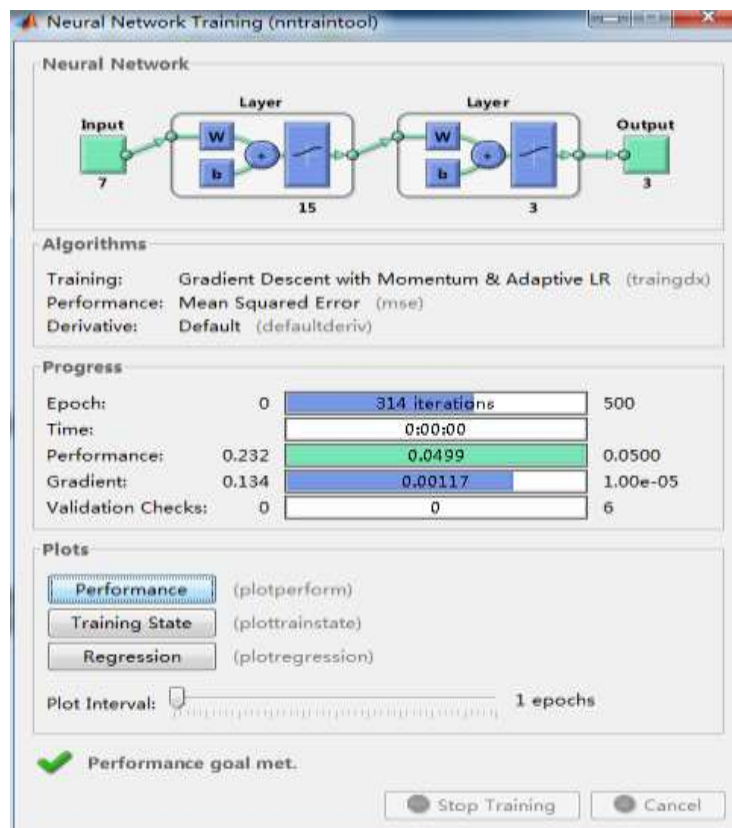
Neural Network Training (nntraintool)

Neural Network

Input 7

Layer
W
b
15

Layer
W
b
3

Output 3

Algorithms

Training: Gradient Descent with Momentum & Adaptive LR (traingdx)
Performance: Mean Squared Error (mse)
Derivative: Default (defaultderiv)

Progress

| | | | |
|---|---|---|---|
| Epoch: | 0 | 314 iterations | 500 |
| Time: | | 0:00:00 | |
| Performance: | 0.232 | 0.0499 | 0.0500 |
| Gradient: | 0.134 | 0.00117 | 1.00e-05 |
| Validation Checks: | 0 | 0 | 6 |

Plots

Performance (plotperform)
Training State (plottrainstate)
Regression (plotregression)

Plot Interval: 1 epochs

Performance goal met.

Stop Training
Cancel